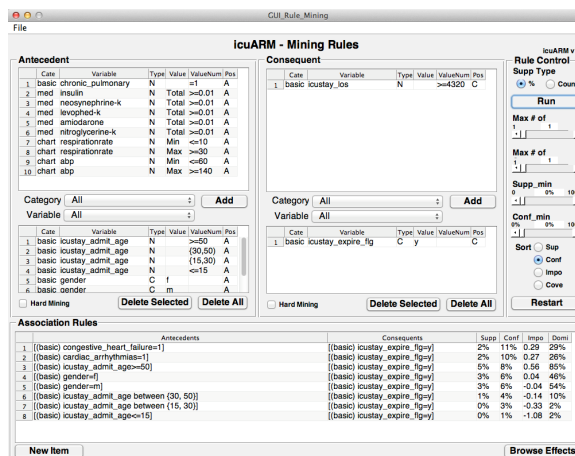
GUI_Rule_Mining

File

icuARM - Mining Rules

icuARM v

Antecedent

| | Cate | Variable | Type | Value | ValueNum | Pos |
|---|---|---|---|---|---|---|
| 1 | basic | chronic_pulmonary | N | | =1 | A |
| 2 | med | insulin | N | Total | >=0.01 | A |
| 3 | med | neosynephrine-k | N | Total | >=0.01 | A |
| 4 | med | levophed-k | N | Total | >=0.01 | A |
| 5 | med | amiodarone | N | Total | >=0.01 | A |
| 6 | med | nitroglycerine-k | N | Total | >=0.01 | A |
| 7 | chart | respirationrate | N | Min | <=10 | A |
| 8 | chart | respirationrate | N | Max | >=30 | A |
| 9 | chart | abp | N | Min | <=60 | A |
| 10 | chart | abp | N | Max | >=140 | A |

Category All
Variable All
Add

| | Cate | Variable | Type | Value | ValueNum | Pos |
|---|---|---|---|---|---|---|
| 1 | basic | icustay_admit_age | N | | >=50 | A |
| 2 | basic | icustay_admit_age | N | | (30,50) | A |
| 3 | basic | icustay_admit_age | N | | (15,30) | A |
| 4 | basic | icustay_admit_age | N | | <=15 | A |
| 5 | basic | gender | C | f | | A |
| 6 | basic | gender | C | m | | A |

Hard Mining
Delete Selected
Delete All

Consequent

| | Cate | Variable | Type | Value | ValueNum | Pos |
|---|---|---|---|---|---|---|
| 1 | basic | icustay_los | N | | >=4320 | C |

Category All
Variable All
Add

| | Cate | Variable | Type | Value | ValueNum | Pos |
|---|---|---|---|---|---|---|
| 1 | basic | icustay_expire_flg | C | y | | C |

Hard Mining
Delete Selected
Delete All

Rule Control
Supp Type
%
Coun
Run
Max # of
1 1
Max # of
1 1
Supp_min
0 0% 10
Conf_min
0 0% 10
Sort
Sup
Conf
Impo
Cove
Restart

Association Rules

| | Antecedents | Consequents | Supp | Conf | Impo | Domi |
|---|---|---|---|---|---|---|
| 1 | [(basic) congestive_heart_failure=1] | [(basic) icustay_expire_flg=y] | 2% | 11% | 0.29 | 29% |
| 2 | [(basic) cardiac_arrhythmias=1] | [(basic) icustay_expire_flg=y] | 2% | 10% | 0.27 | 26% |
| 3 | [(basic) icustay_admit_age>=50] | [(basic) icustay_expire_flg=y] | 5% | 8% | 0.56 | 85% |
| 4 | [(basic) gender=f] | [(basic) icustay_expire_flg=y] | 3% | 6% | 0.04 | 46% |
| 5 | [(basic) gender=m] | [(basic) icustay_expire_flg=y] | 3% | 6% | -0.04 | 54% |
| 6 | [(basic) icustay_admit_age between (30, 50)] | [(basic) icustay_expire_flg=y] | 1% | 4% | -0.14 | 10% |
| 7 | [(basic) icustay_admit_age between (15, 30)] | [(basic) icustay_expire_flg=y] | 0% | 3% | -0.33 | 2% |
| 8 | [(basic) icustay_admit_age<=15] | [(basic) icustay_expire_flg=y] | 0% | 1% | -1.08 | 2% |

New Item
Browse Effects